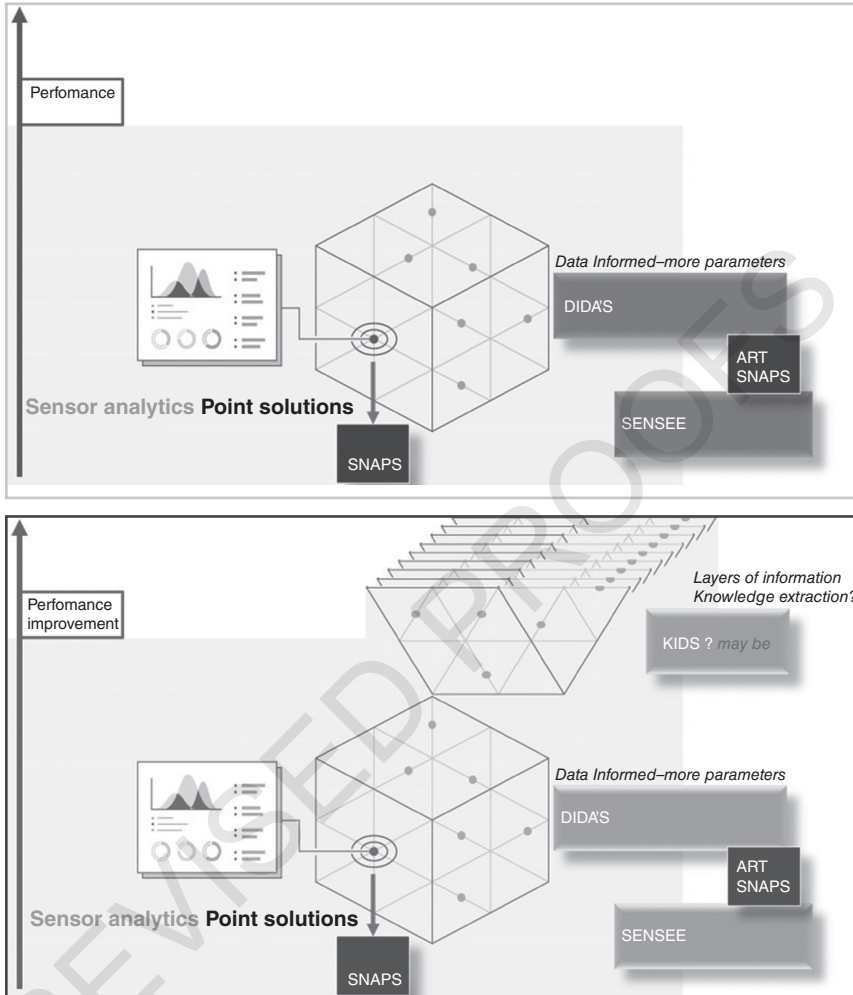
Perfomance

Data Informed–more parameters

DIDA'S

ART SNAPS

SENSEE

Sensor analytics Point solutions

SNAPS

Perfomance improvement

Layers of information Knowledge extraction?

KIDS ? may be

Data Informed–more parameters

DIDA'S

ART SNAPS

SENSEE

Sensor analytics Point solutions

SNAPS

REVISED PROOFS